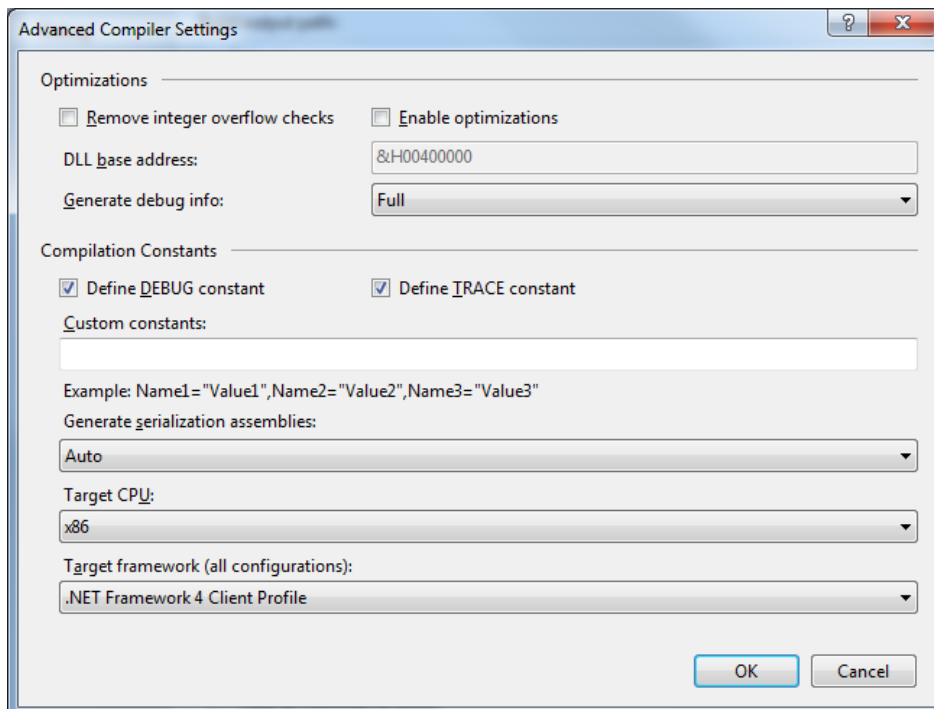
Advanced Compiler Settings

?

X

Optimizations

Remove integer overflow checks

Enable optimizations

DLL base address:

&H00400000

Generate debug info:

Full

Compilation Constants

Define DEBUG constant

Define TRACE constant

Custom constants:

Example: Name1="Value1",Name2="Value2",Name3="Value3"

Generate serialization assemblies:

Auto

Target CPU:

x86

Target framework (all configurations):

.NET Framework 4 Client Profile

OK

Cancel